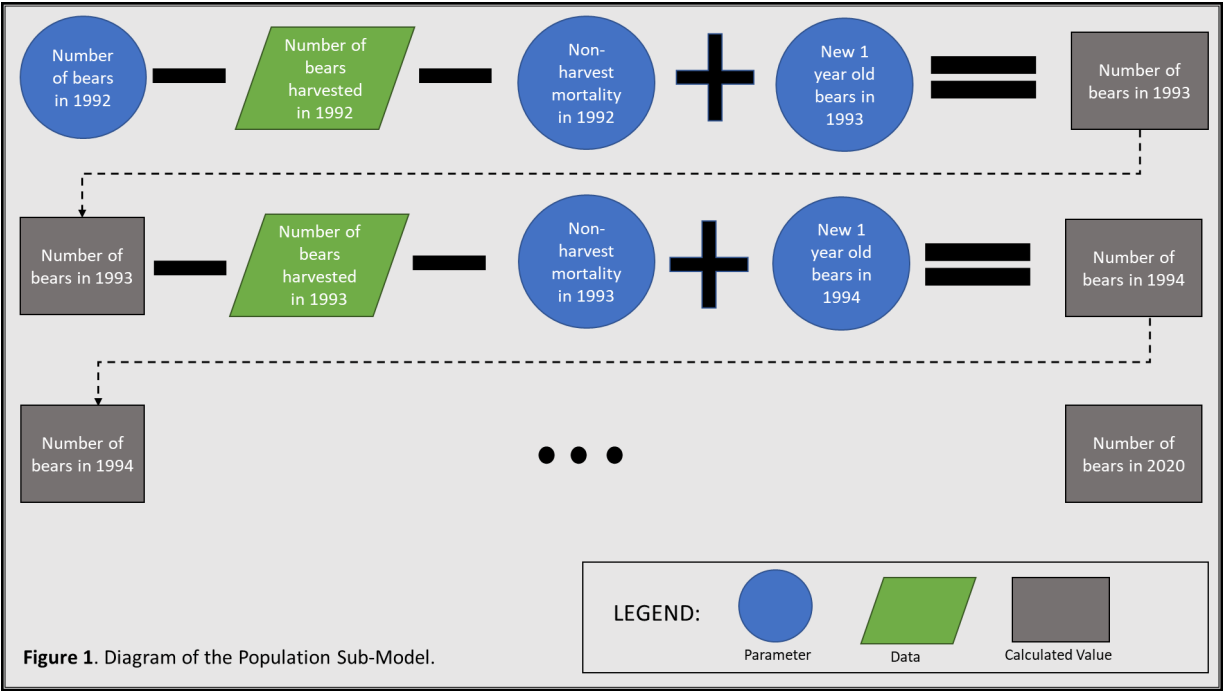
Number of bears in 1992 − Number of bears harvested in 1992 − Non-harvest mortality in 1992 + New 1 year old bears in 1993 = Number of bears in 1993

Number of bears in 1993 − Number of bears harvested in 1993 − Non-harvest mortality in 1993 + New 1 year old bears in 1994 = Number of bears in 1994

Number of bears in 1994

• • •

Number of bears in 2020

LEGEND:

Parameter

Data

Calculated Value

**Figure 1**. Diagram of the Population Sub-Model.